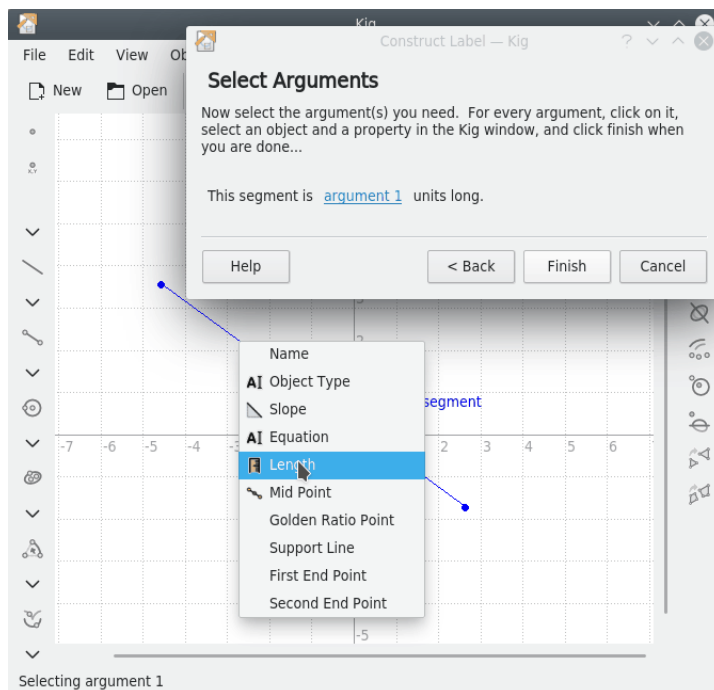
Kig

File Edit View Ob

New Open

Construct Label — Kig

Select Arguments

Now select the argument(s) you need. For every argument, click on it, select an object and a property in the Kig window, and click finish when you are done...

This segment is argument 1 units long.

Help

< Back

Finish

Cancel

Name
Object Type
Slope
Equation
Length
Mid Point
Golden Ratio Point
Support Line
First End Point
Second End Point

segment

-7 -6 -5 -4 -3 2 3 4 5 6

-5

Selecting argument 1